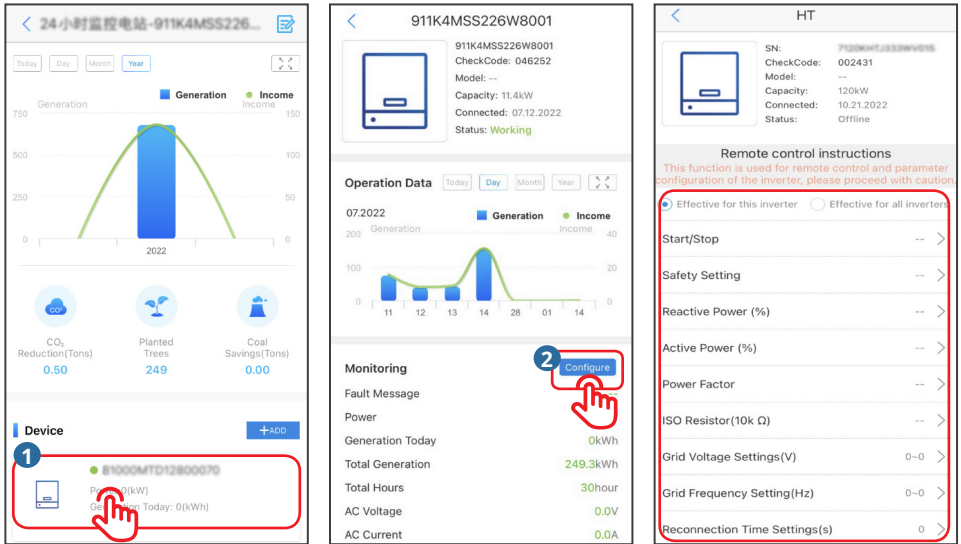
< 24小时监控电站-911K4MSS226...

Today Day Month Year

Generation Income

Generation Income

750 150
500 100
250 50
0 0

2022

$CO_2$ Reduction(Tons)
0.50

Planted Trees
249

Coal Savings(Tons)
0.00

Device

+ADD

1

81000MTD12800070

Power: 0(kW)
Generation Today: 0(kWh)

<

911K4MSS226W8001

911K4MSS226W8001
CheckCode: 046252
Model: --
Capacity: 11.4kW
Connected: 07.12.2022
Status: Working

Operation Data

Today Day Month Year

07.2022

Generation Income

Generation Income

200 40
100 20
0 0

11 12 13 14 28 01 14

Monitoring

2 Configure

Fault Message

Power

Generation Today 0kWh

Total Generation 249.3kWh

Total Hours 30hour

AC Voltage 0.0V

AC Current 0.0A

<

HT

SN: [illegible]
CheckCode: 002431
Model: --
Capacity: 120kW
Connected: 10.21.2022
Status: Offline

Remote control instructions

This function is used for remote control and parameter configuration of the inverter, please proceed with caution.

Effective for this inverter
Effective for all inverters

Start/Stop --

Safety Setting --

Reactive Power (%) --

Active Power (%) --

Power Factor --

ISO Resistor(10k Ω) --

Grid Voltage Settings(V) 0~0

Grid Frequency Setting(Hz) 0~0

Reconnection Time Settings(s) 0